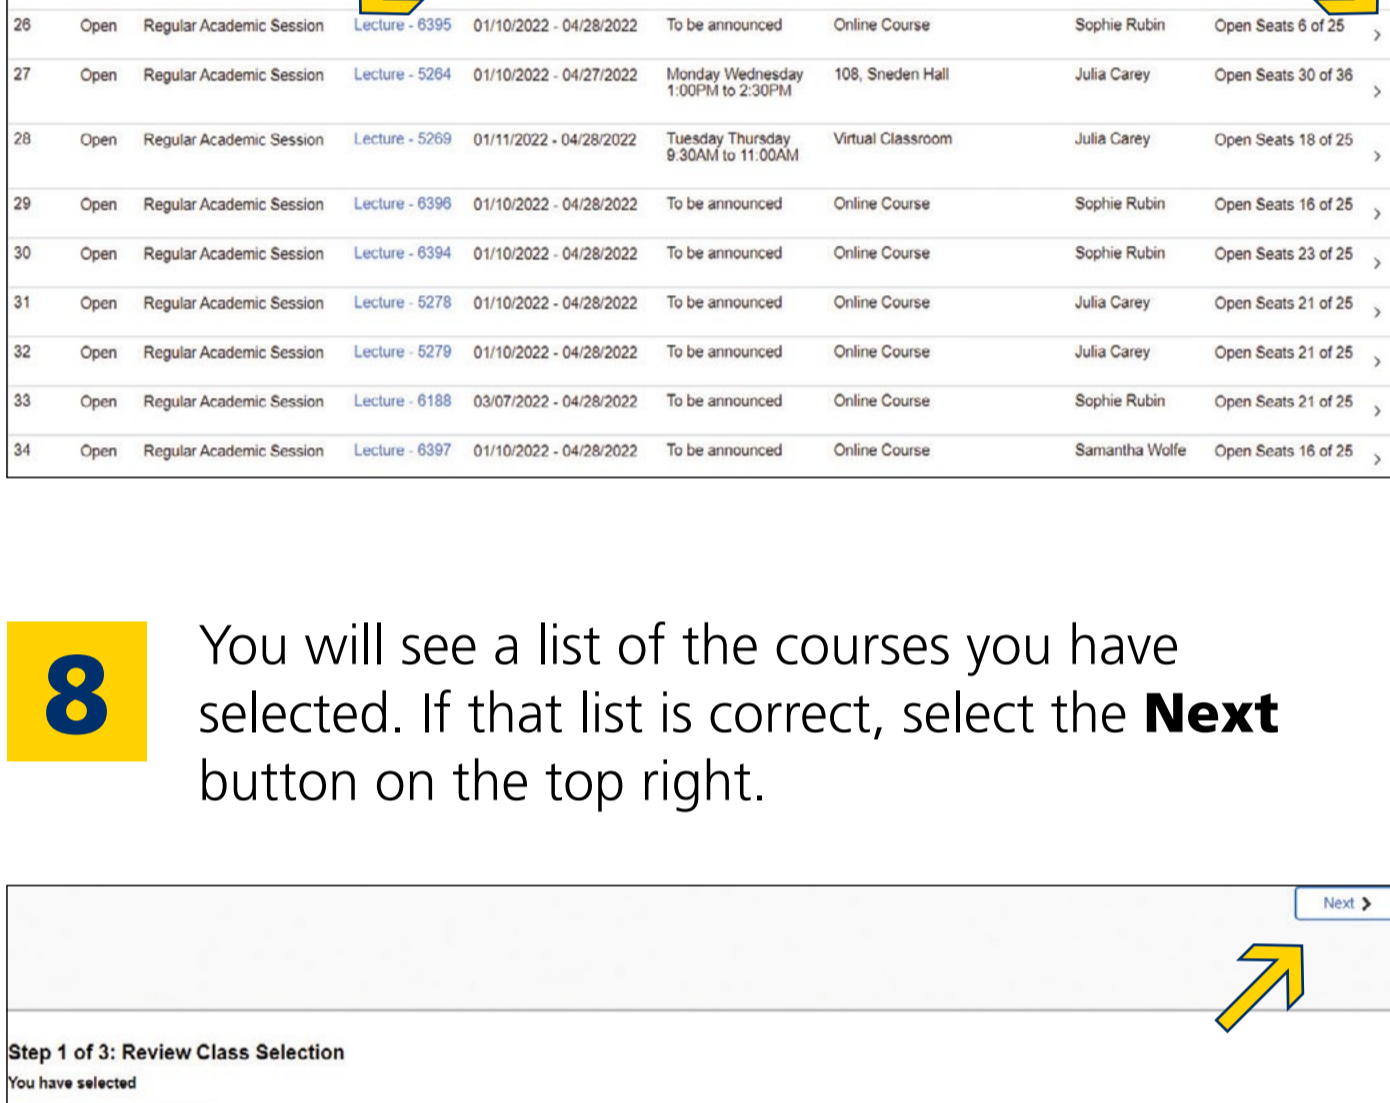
| 26 | Open | Regular Academic Session | Lecture - 6395 | 01/10/2022 - 04/28/2022 | To be announced | Online Course | Sophie Rubin | Open Seats 6 of 25 | › |
|---|---|---|---|---|---|---|---|---|---|
| 27 | Open | Regular Academic Session | Lecture - 5264 | 01/10/2022 - 04/27/2022 | Monday Wednesday 1:00PM to 2:30PM | 108, Sneden Hall | Julia Carey | Open Seats 30 of 36 | › |
| 28 | Open | Regular Academic Session | Lecture - 5269 | 01/11/2022 - 04/28/2022 | Tuesday Thursday 9:30AM to 11:00AM | Virtual Classroom | Julia Carey | Open Seats 18 of 25 | › |
| 29 | Open | Regular Academic Session | Lecture - 6396 | 01/10/2022 - 04/28/2022 | To be announced | Online Course | Sophie Rubin | Open Seats 16 of 25 | › |
| 30 | Open | Regular Academic Session | Lecture - 6394 | 01/10/2022 - 04/28/2022 | To be announced | Online Course | Sophie Rubin | Open Seats 23 of 25 | › |
| 31 | Open | Regular Academic Session | Lecture - 5278 | 01/10/2022 - 04/28/2022 | To be announced | Online Course | Julia Carey | Open Seats 21 of 25 | › |
| 32 | Open | Regular Academic Session | Lecture - 5279 | 01/10/2022 - 04/28/2022 | To be announced | Online Course | Julia Carey | Open Seats 21 of 25 | › |
| 33 | Open | Regular Academic Session | Lecture - 6188 | 03/07/2022 - 04/28/2022 | To be announced | Online Course | Sophie Rubin | Open Seats 21 of 25 | › |
| 34 | Open | Regular Academic Session | Lecture - 6397 | 01/10/2022 - 04/28/2022 | To be announced | Online Course | Samantha Wolfe | Open Seats 16 of 25 | › |

8

You will see a list of the courses you have selected. If that list is correct, select the **Next** button on the top right.

Next ›

Step 1 of 3: Review Class Selection

You have selected